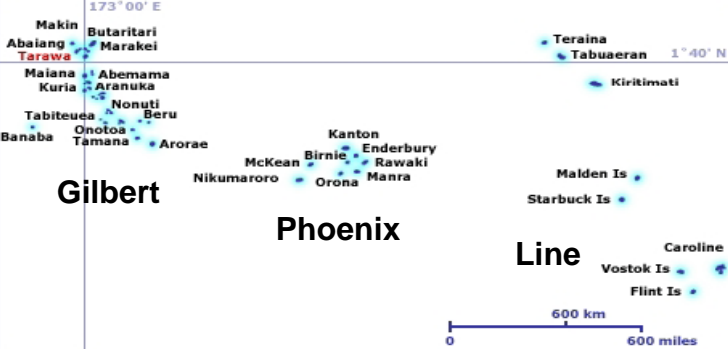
173°00' E
Makin
Butaritari
Abaiang
Marakei
Tarawa
Maiana
Abemama
Kuria
Aranuka
Nonuti
Tabiteuea
Beru
Onotoa
Banaba
Tamana
Arorae
Gilbert
Kanton
Enderbury
Birnie
McKean
Rawaki
Nikumaroro
Orona
Manra
Phoenix
Teraina
Tabuaeran
1°40' N
Kiritimati
Malden Is
Starbuck Is
Line
Caroline
Vostok Is
Flint Is
600 km
0
600 miles